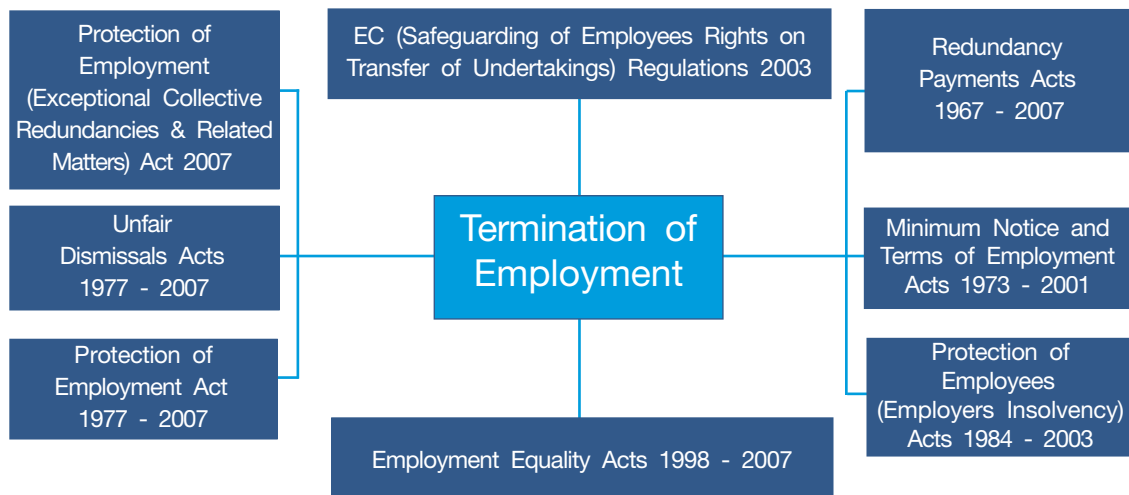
Protection of Employment (Exceptional Collective Redundancies & Related Matters) Act 2007

EC (Safeguarding of Employees Rights on Transfer of Undertakings) Regulations 2003

Redundancy Payments Acts 1967 - 2007

Unfair Dismissals Acts 1977 - 2007

Termination of Employment

Minimum Notice and Terms of Employment Acts 1973 - 2001

Protection of Employment Act 1977 - 2007

Protection of Employees (Employers Insolvency) Acts 1984 - 2003

Employment Equality Acts 1998 - 2007